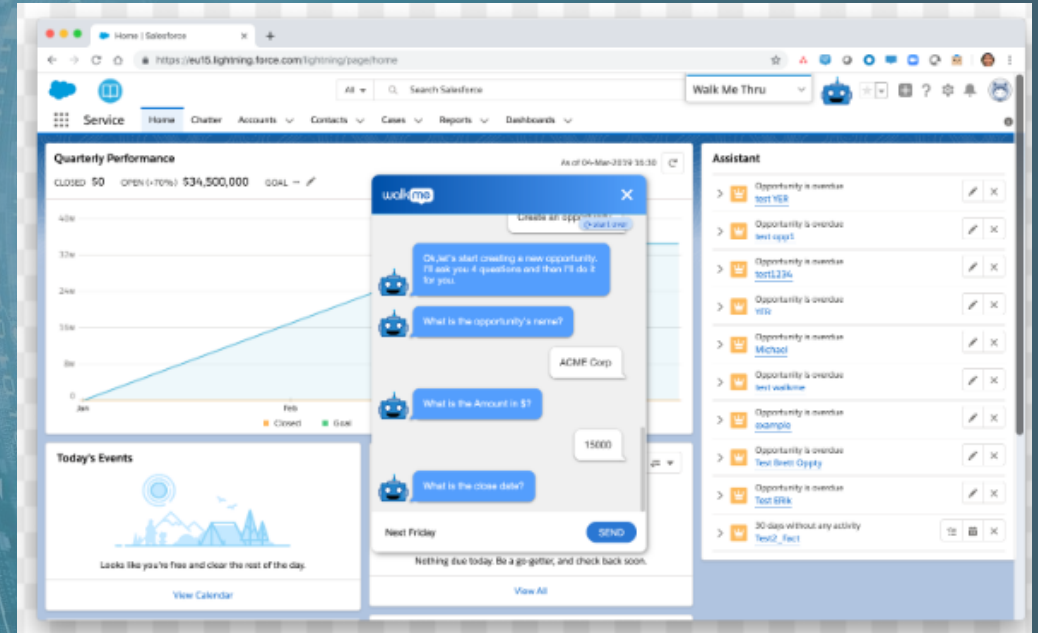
Home | Salesforce

https://eu15.lightning.force.com/lightning/page/home

All Search Salesforce Walk Me Thru

Service Home Chatter Accounts Contacts Cases Reports Dashboards

Quarterly Performance
As of 04-Mar-2019 10:30
CLOSED 50 OPEN (>70%) $34,500,000 GOAL --

40M
32M
24M
16M
8M
0
Jan
Feb
Closed Goal

Today's Events
Looks like you're free and clear the rest of the day.
View Calendar

walkme
Create an opportunity
Ok, let's start creating a new opportunity. I'll ask you 4 questions and then I'll do it for you.
What is the opportunity's name?
ACME Corp
What is the Amount in $?
15000
What is the close date?
Next Friday
SEND

Nothing due today. Be a go-getter, and check back soon.
View All

Assistant
Opportunity is overdue
test YER
Opportunity is overdue
test oppt
Opportunity is overdue
test1234
Opportunity is overdue
YER
Opportunity is overdue
Michael
Opportunity is overdue
test walkme
Opportunity is overdue
example
Opportunity is overdue
Test Brett Oppty
Opportunity is overdue
Test ERik
30 days without any activity
Test2_Fact